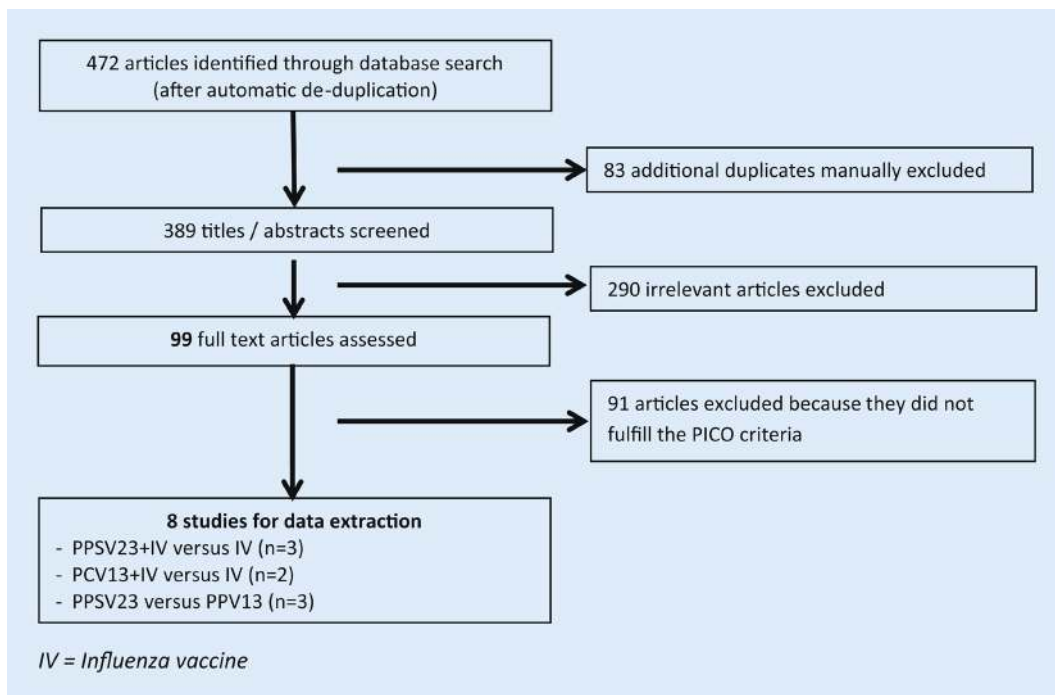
472 articles identified through database search (after automatic de-duplication)

83 additional duplicates manually excluded

389 titles / abstracts screened

290 irrelevant articles excluded

**99** full text articles assessed

91 articles excluded because they did not fulfill the PICO criteria

**8 studies for data extraction**
- PPSV23+IV versus IV (n=3)
- PCV13+IV versus IV (n=2)
- PPSV23 versus PPV13 (n=3)

*IV = Influenza vaccine*